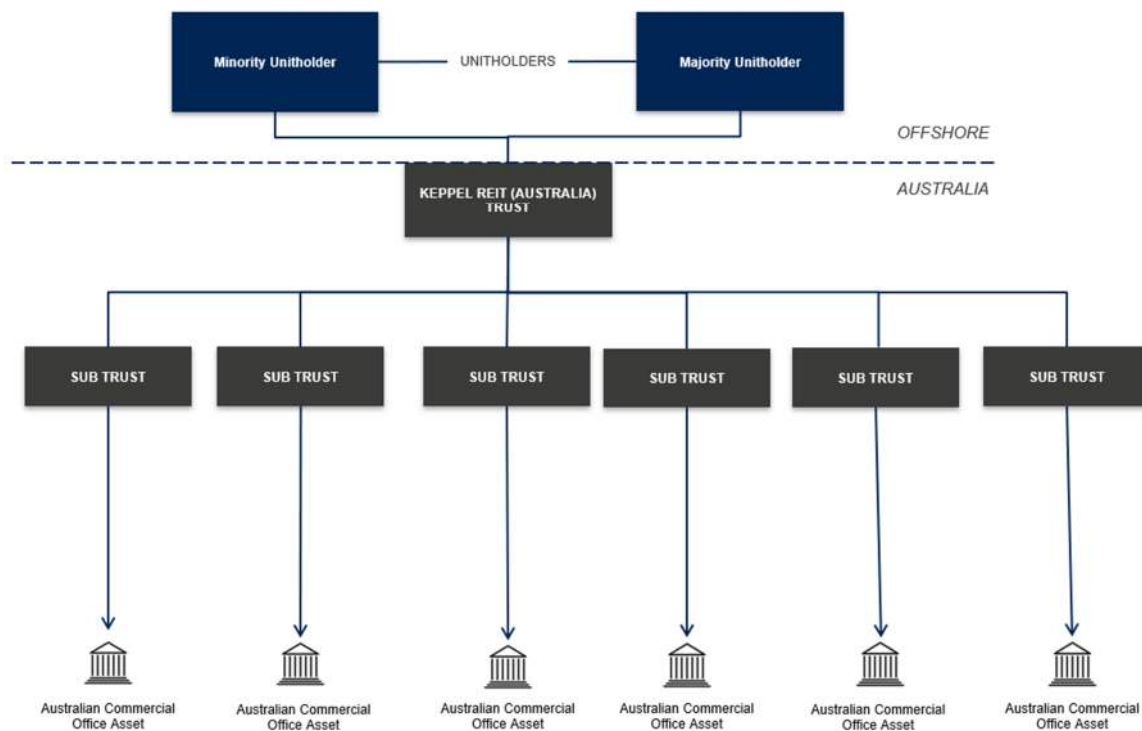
Minority Unitholder

UNITHOLDERS

Majority Unitholder

OFFSHORE

KEPPEL REIT (AUSTRALIA) TRUST

AUSTRALIA

SUB TRUST

SUB TRUST

SUB TRUST

SUB TRUST

SUB TRUST

SUB TRUST

Australian Commercial Office Asset

Australian Commercial Office Asset

Australian Commercial Office Asset

Australian Commercial Office Asset

Australian Commercial Office Asset

Australian Commercial Office Asset